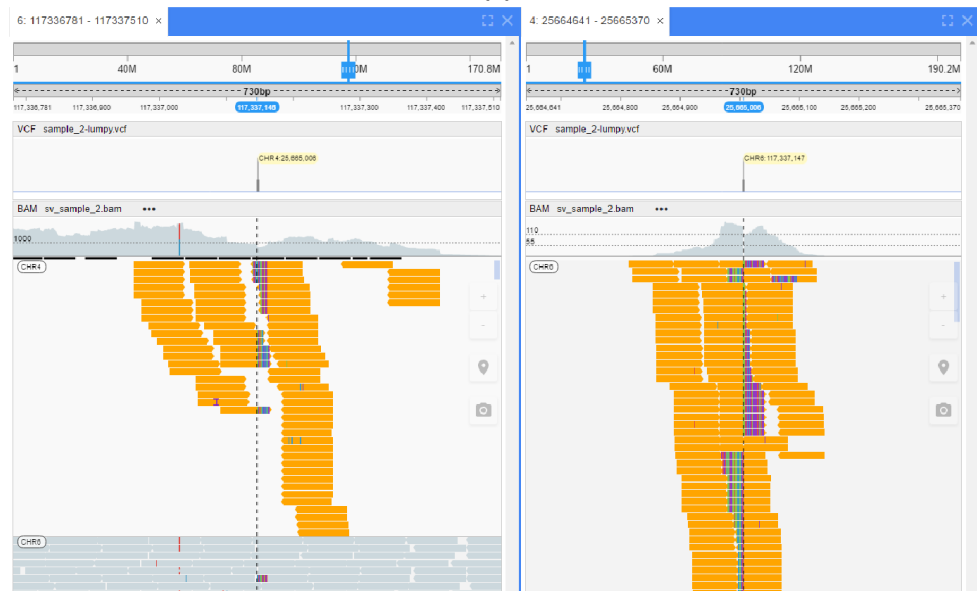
6: 117336781 - 117337510 ×

1
40M
80M
170.8M

730bp

117,336,781
117,336,900
117,337,000
117,337,148
117,337,300
117,337,400
117,337,510

VCF sample_2-lumpy.vcf

CHR4:25,665,006

BAM sv_sample_2.bam •••

1000

CHR4

CHR6

4: 25664641 - 25665370 ×

1
60M
120M
190.2M

730bp

25,664,641
25,664,800
25,664,900
25,665,006
25,665,100
25,665,200
25,665,370

VCF sample_2-lumpy.vcf

CHR6:117,337,147

BAM sv_sample_2.bam •••

110
55

CHR6

+
-